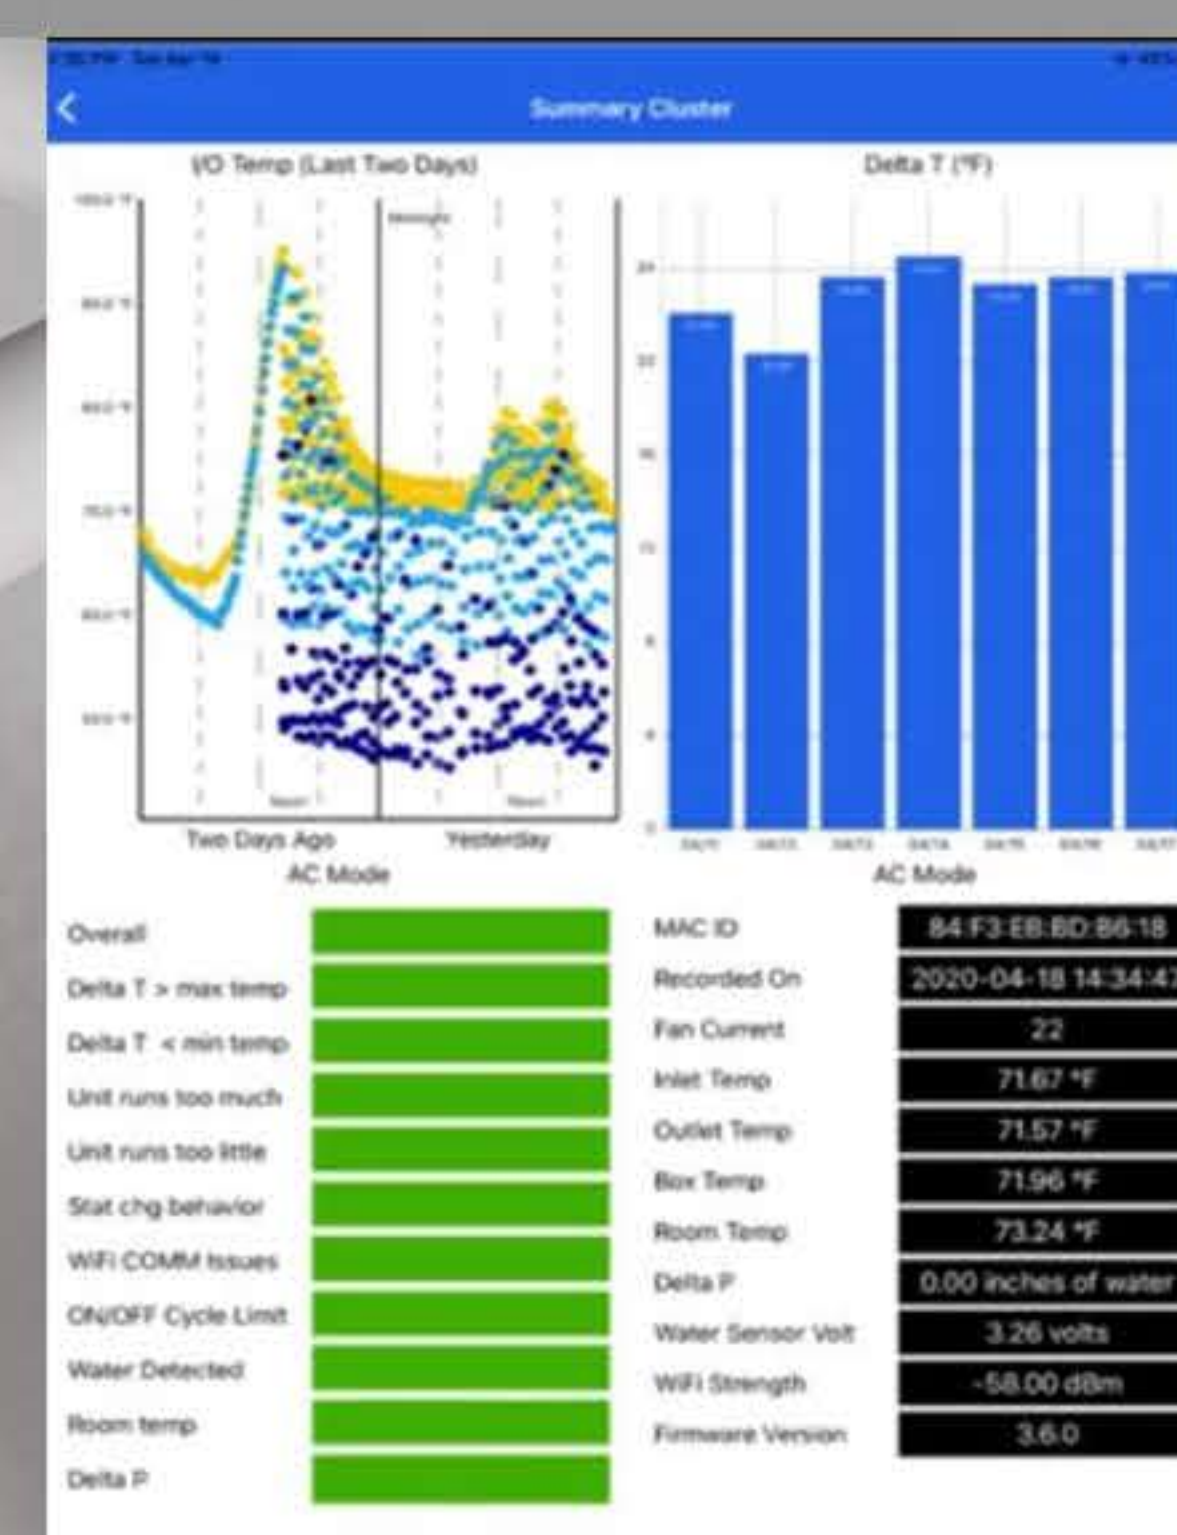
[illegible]

Summary Cluster

I/O Temp (Last Two Days)

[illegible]

Midnight

Noon

Noon

Two Days Ago

Yesterday

AC Mode

Delta T (°F)

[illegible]

AC Mode

Overall

Delta T > max temp

Delta T < min temp

Unit runs too much

Unit runs too little

Stat chg behavior

WiFi COMM Issues

ON/OFF Cycle Limit

Water Detected

Room temp

Delta P

| MAC ID | 84:F3:EB:BD:86:18 |
|---|---|
| Recorded On | 2020-04-18 14:34:47 |
| Fan Current | 22 |
| Inlet Temp | 71.67 °F |
| Outlet Temp | 71.57 °F |
| Box Temp | 71.96 °F |
| Room Temp | 73.24 °F |
| Delta P | 0.00 inches of water |
| Water Sensor Volt | 3.26 volts |
| WiFi Strength | -58.00 dBm |
| Firmware Version | 3.6.0 |